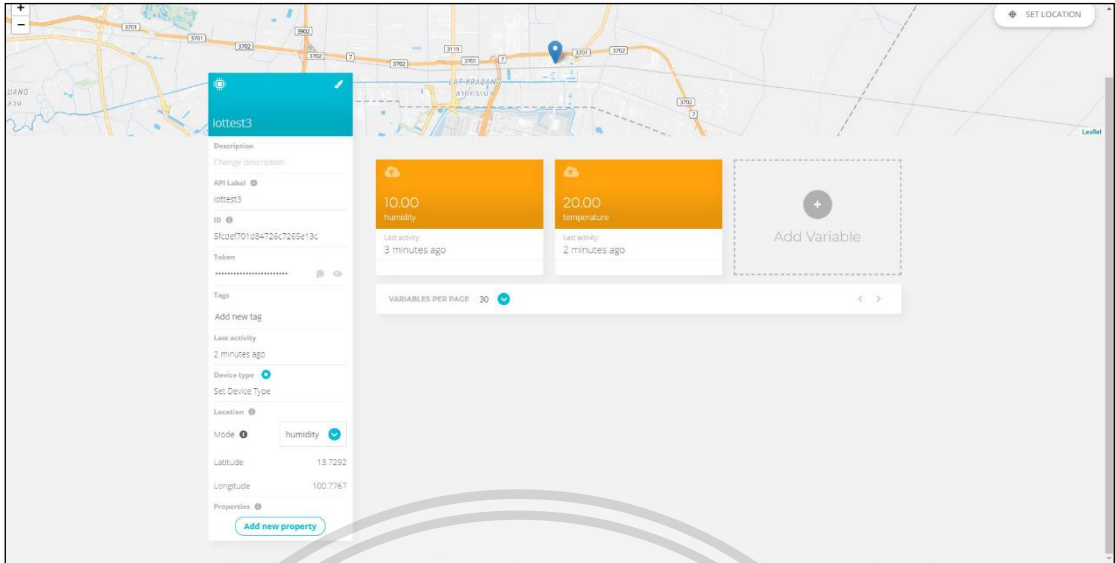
+
−
3701
3701
3702
3902
3702
7
3119
3701
7
3701
3702
3702
7
LAT KRABANG
ลาดกระบัง
SET LOCATION
Leaflet

iottest3
Description
Change description
API Label
iottest3
ID
5fcdef701d84726c7265e13c
Token
••••••••••••••••••••••••
Tags
Add new tag
Last activity
2 minutes ago
Device type
Set Device Type
Location
Mode humidity
Latitude 13.7292
Longitude 100.7767
Properties
Add new property

10.00
humidity
Last activity
3 minutes ago

20.00
temperature
Last activity
2 minutes ago

+
Add Variable

VARIABLES PER PAGE 30
< >